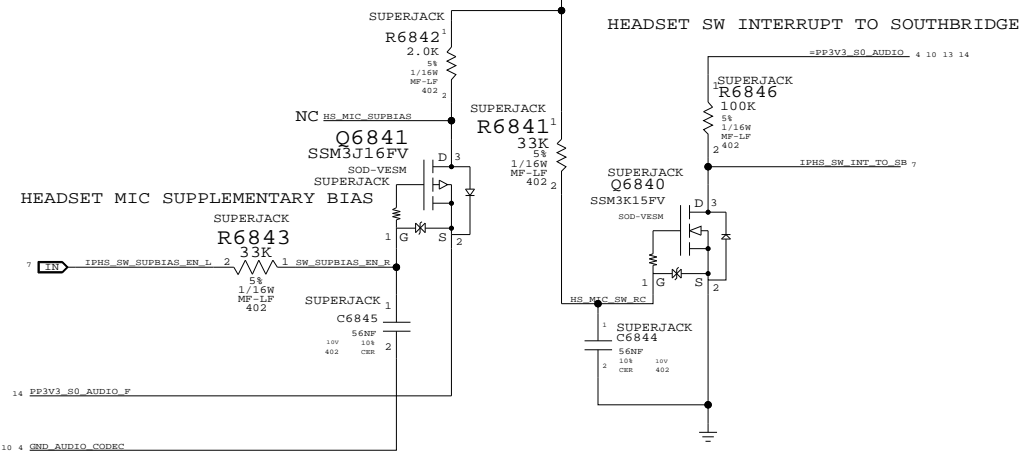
SUPERJACK
R6842 1
2.0K
5%
1/16W
MF-LF
402 2

HEADSET SW INTERRUPT TO SOUTHBRIDGE

=PP3V3_S0_AUDIO 4 10 13 14

1 SUPERJACK
R6846
100K
5%
1/16W
MF-LF
2 402

NC HS_MIC_SUPBIAS

SUPERJACK
R6841 1
33K
5%
1/16W
MF-LF
402 2

Q6841
SSM3J16FV
SOD-VESM
SUPERJACK

D 3

IPHS_SW_INT_TO_SB 7

HEADSET MIC SUPPLEMENTARY BIAS

SUPERJACK
Q6840
SSM3K15FV
SOD-VESM

D 3

SUPERJACK
R6843
33K

1 G
S 2

7 IN IPHS_SW_SUPBIAS_EN_L 2 1 SW_SUPBIAS_EN_R

5%
1/16W
MF-LF
402

1 G
S 2

SUPERJACK 1
C6845
56NF
10V 10%
402 CER
2

HS_MIC_SW_RC

1 SUPERJACK
C6844
56NF
2 10% 10V
CER 402

14 PP3V3_S0_AUDIO_F

10 4 GND_AUDIO_CODEC